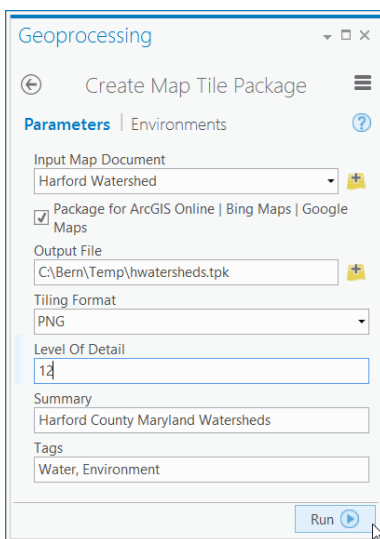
Geoprocessing

Create Map Tile Package

Parameters | Environments

Input Map Document
Harford Watershed

Package for ArcGIS Online | Bing Maps | Google Maps

Output File
C:\Bern\Temp\hwatersheds.tpk

Tiling Format
PNG

Level Of Detail
12

Summary
Harford County Maryland Watersheds

Tags
Water, Environment

Run